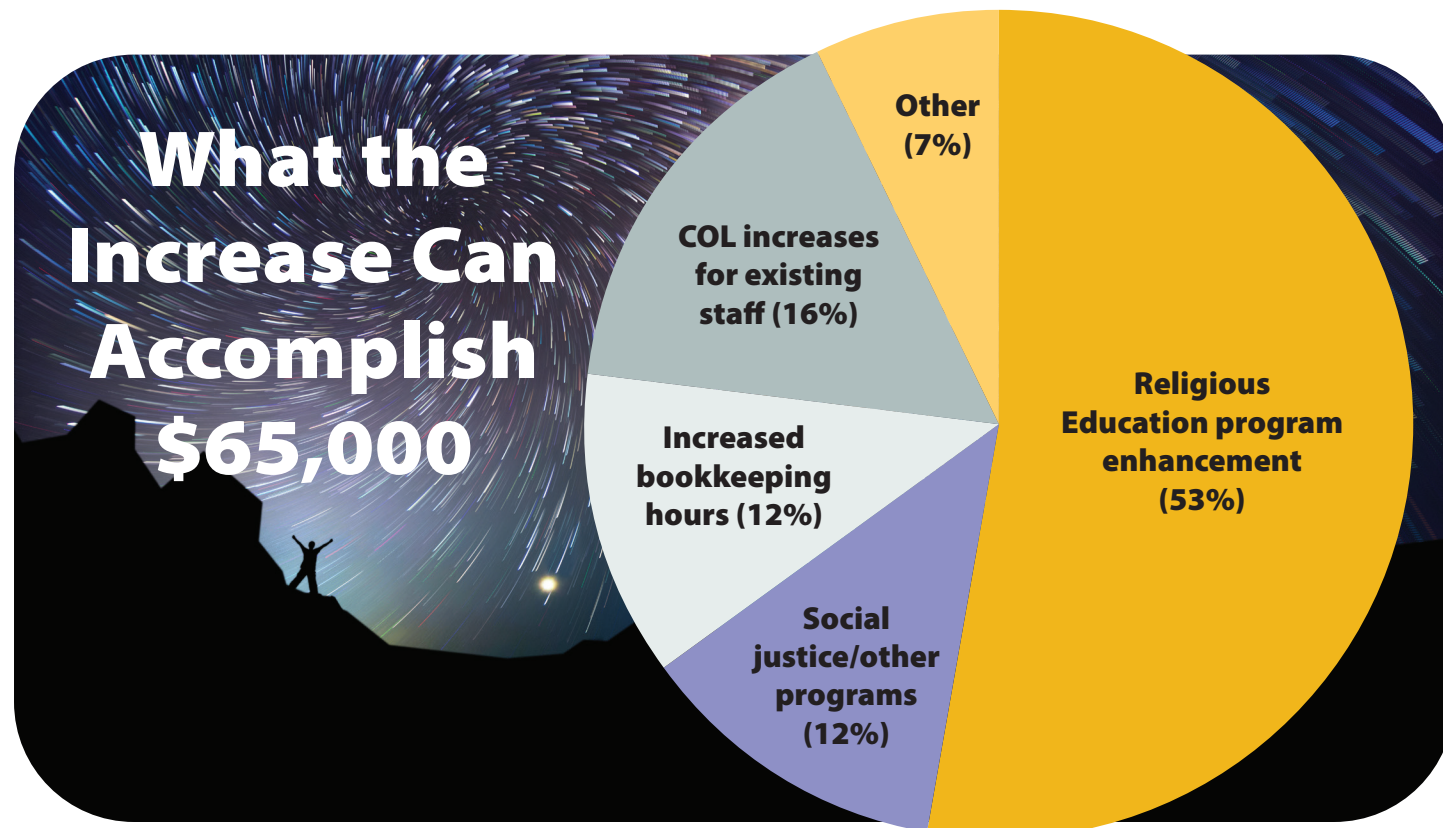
What the Increase Can Accomplish $65,000

Other (7%)

COL increases for existing staff (16%)

Increased bookkeeping hours (12%)

Social justice/other programs (12%)

Religious Education program enhancement (53%)